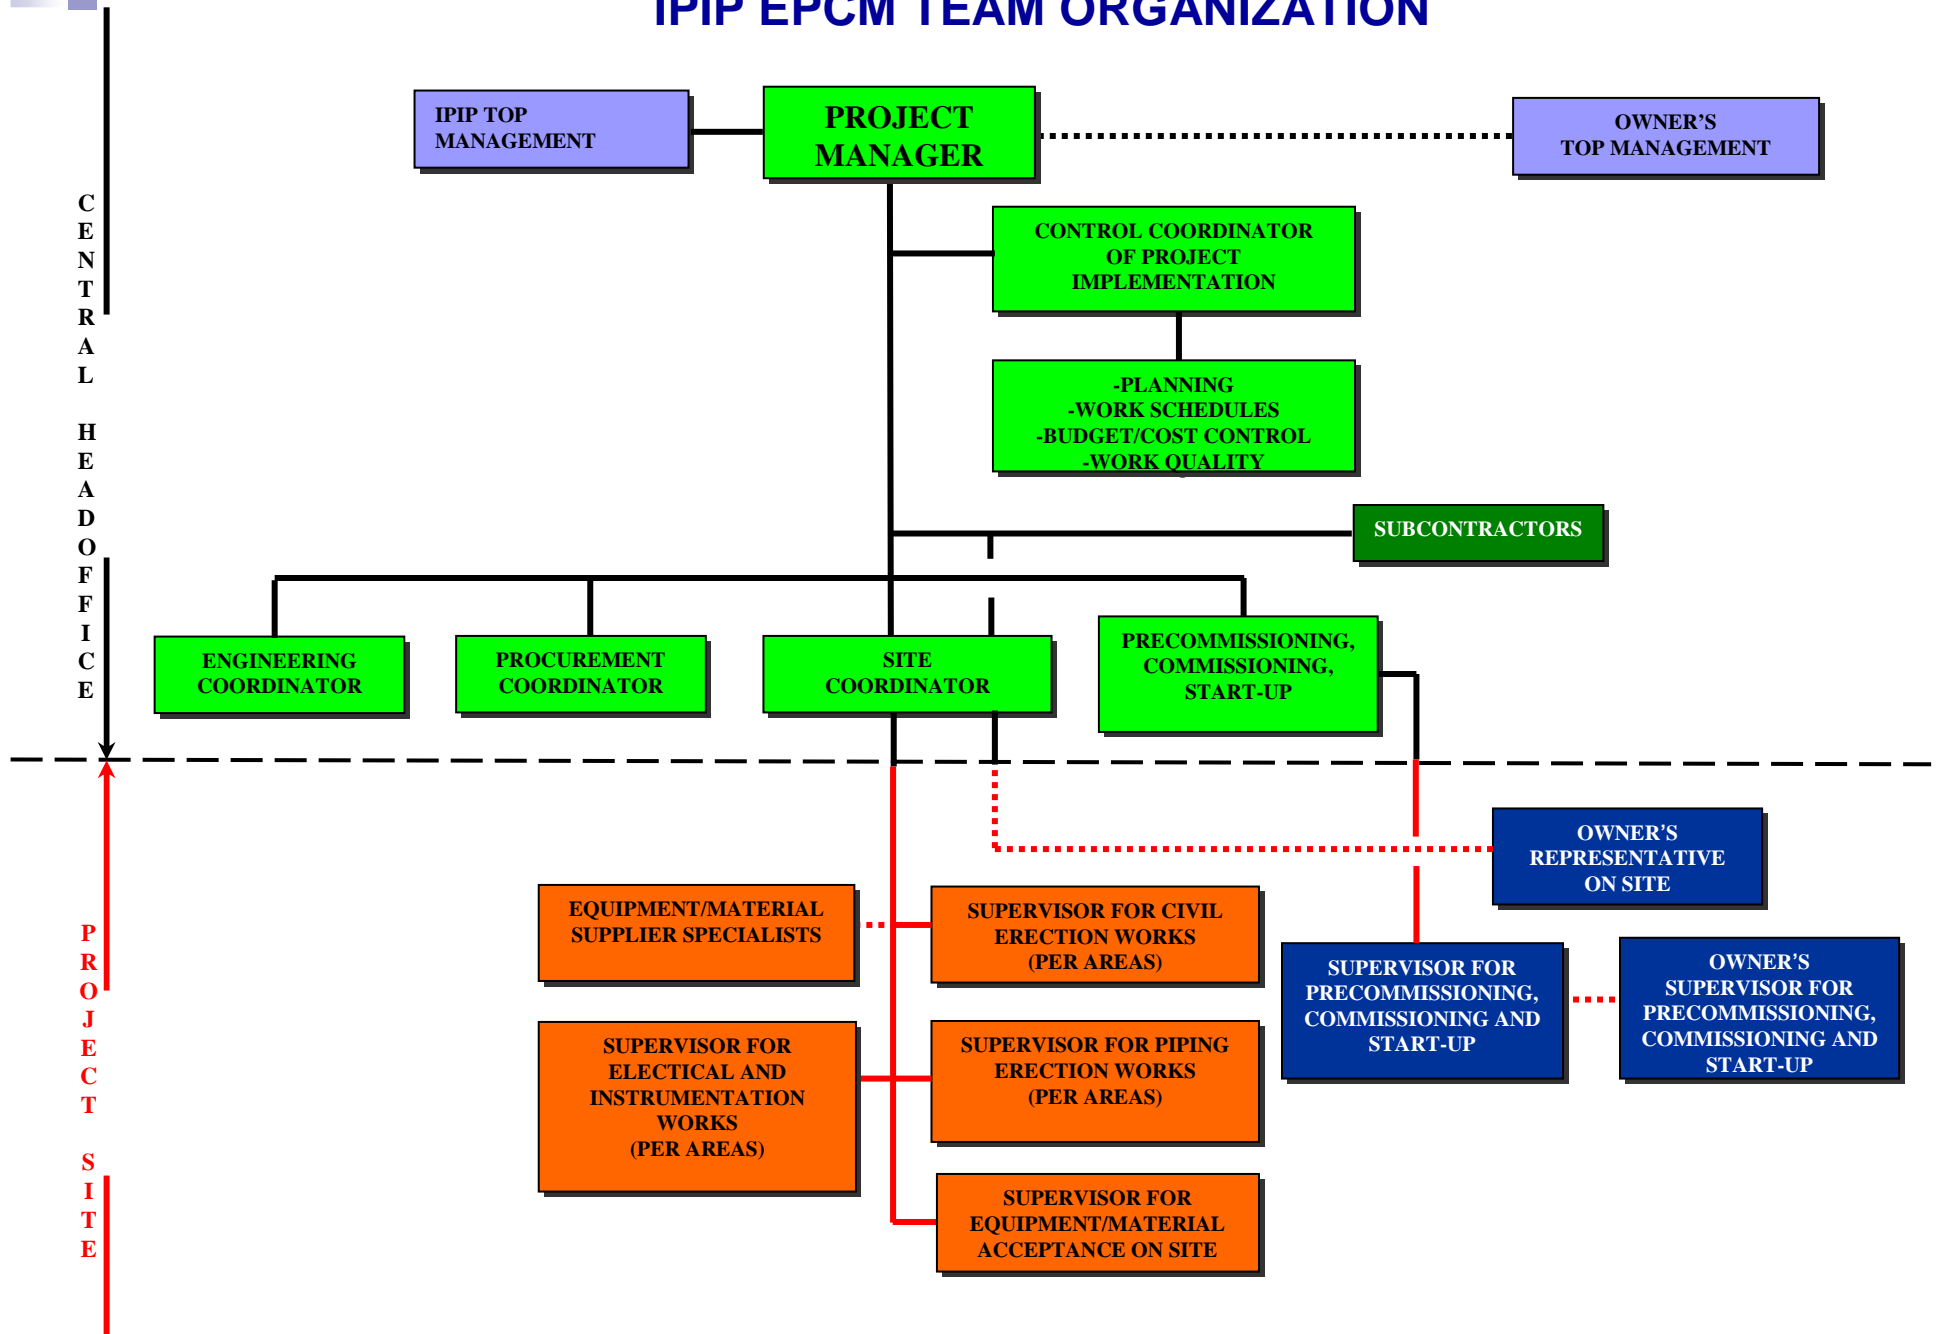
IPIP EPCM TEAM ORGANIZATION

CENTRAL HEAD OFFICE

IPIP TOP MANAGEMENT

PROJECT MANAGER

OWNER'S TOP MANAGEMENT

CONTROL COORDINATOR OF PROJECT IMPLEMENTATION

-PLANNING
-WORK SCHEDULES
-BUDGET/COST CONTROL
-WORK QUALITY

SUBCONTRACTORS

ENGINEERING COORDINATOR

PROCUREMENT COORDINATOR

SITE COORDINATOR

PRECOMMISSIONING, COMMISSIONING, START-UP

PROJECT SITE

OWNER'S REPRESENTATIVE ON SITE

EQUIPMENT/MATERIAL SUPPLIER SPECIALISTS

SUPERVISOR FOR CIVIL ERECTION WORKS (PER AREAS)

SUPERVISOR FOR PRECOMMISSIONING, COMMISSIONING AND START-UP

OWNER'S SUPERVISOR FOR PRECOMMISSIONING, COMMISSIONING AND START-UP

SUPERVISOR FOR ELECTICAL AND INSTRUMENTATION WORKS (PER AREAS)

SUPERVISOR FOR PIPING ERECTION WORKS (PER AREAS)

SUPERVISOR FOR EQUIPMENT/MATERIAL ACCEPTANCE ON SITE